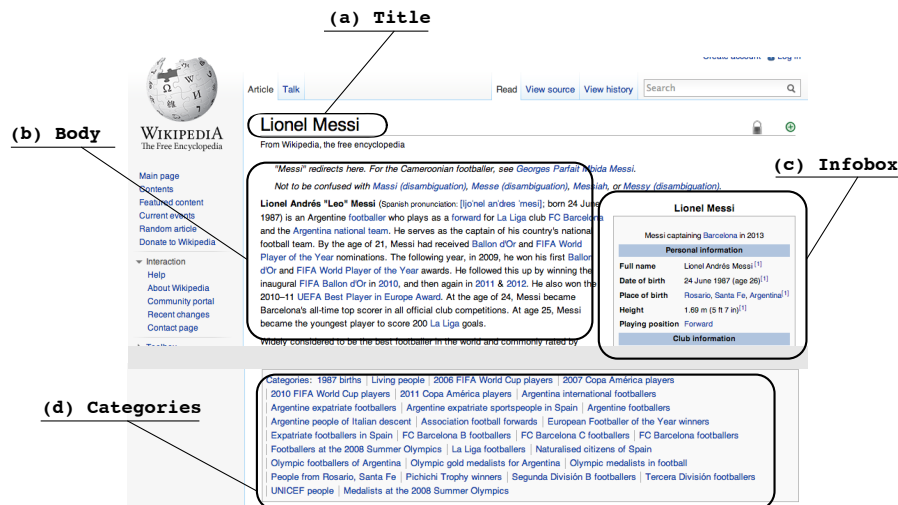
(a) Title

(b) Body

(c) Infobox

(d) Categories

Create account Log in

WIKIPEDIA
The Free Encyclopedia

Article Talk

Read View source View history Search

Lionel Messi

From Wikipedia, the free encyclopedia

Main page
Contents
Featured content
Current events
Random article
Donate to Wikipedia

Interaction
Help
About Wikipedia
Community portal
Recent changes
Contact page

Toolbox

"Messi" redirects here. For the Cameroonian footballer, see Georges Parfait Mbida Messi.

Not to be confused with Massi (disambiguation), Messe (disambiguation), Messiah, or Messy (disambiguation).

Lionel Andrés "Leo" Messi (Spanish pronunciation: [ljo'nel an'dres 'mesi]; born 24 June 1987) is an Argentine footballer who plays as a forward for La Liga club FC Barcelona and the Argentina national team. He serves as the captain of his country's national football team. By the age of 21, Messi had received Ballon d'Or and FIFA World Player of the Year nominations. The following year, in 2009, he won his first Ballon d'Or and FIFA World Player of the Year awards. He followed this up by winning the inaugural FIFA Ballon d'Or in 2010, and then again in 2011 & 2012. He also won the 2010–11 UEFA Best Player in Europe Award. At the age of 24, Messi became Barcelona's all-time top scorer in all official club competitions. At age 25, Messi became the youngest player to score 200 La Liga goals.

Widely considered to be the best footballer in the world and commonly rated by

Lionel Messi

Messi captaining Barcelona in 2013

Personal information

| | |
|---|---|
| Full name | Lionel Andrés Messi [1] |
| Date of birth | 24 June 1987 (age 26) [1] |
| Place of birth | Rosario, Santa Fe, Argentina [1] |
| Height | 1.69 m (5 ft 7 in) [1] |
| Playing position | Forward |

Club information

Categories: 1987 births | Living people | 2006 FIFA World Cup players | 2007 Copa América players | 2010 FIFA World Cup players | 2011 Copa América players | Argentina international footballers | Argentine expatriate footballers | Argentine expatriate sportspeople in Spain | Argentine footballers | Argentine people of Italian descent | Association football forwards | European Footballer of the Year winners | Expatriate footballers in Spain | FC Barcelona B footballers | FC Barcelona C footballers | FC Barcelona footballers | Footballers at the 2008 Summer Olympics | La Liga footballers | Naturalised citizens of Spain | Olympic footballers of Argentina | Olympic gold medalists for Argentina | Olympic medalists in football | People from Rosario, Santa Fe | Pichichi Trophy winners | Segunda División B footballers | Tercera División footballers | UNICEF people | Medalists at the 2008 Summer Olympics